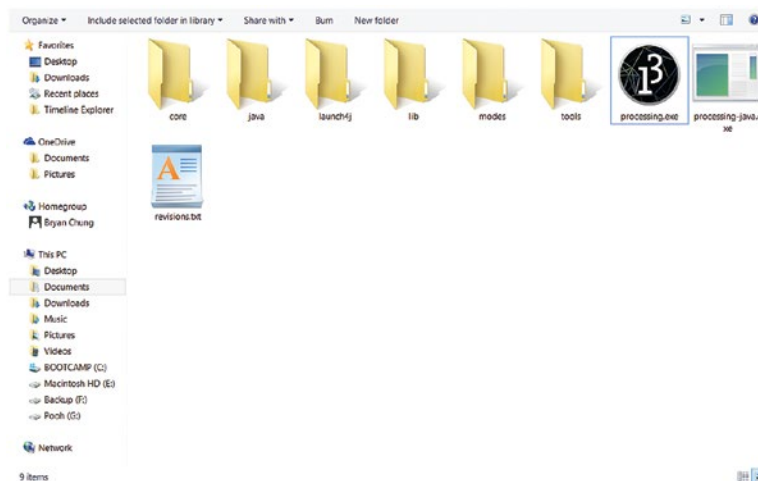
Organize ▾ Include selected folder in library ▾ Share with ▾ Burn New folder

Favorites
Desktop
Downloads
Recent places
Timeline Explorer

OneDrive
Documents
Pictures

Homegroup
Bryan Chung

This PC
Desktop
Documents
Downloads
Music
Pictures
Videos
BOOTCAMP (C:)
Macintosh HD (E:)
Backup (F:)
Pooh (G:)

Network

core java launch4j lib modes tools processing.exe processing-java.exe

revisions.txt

9 items